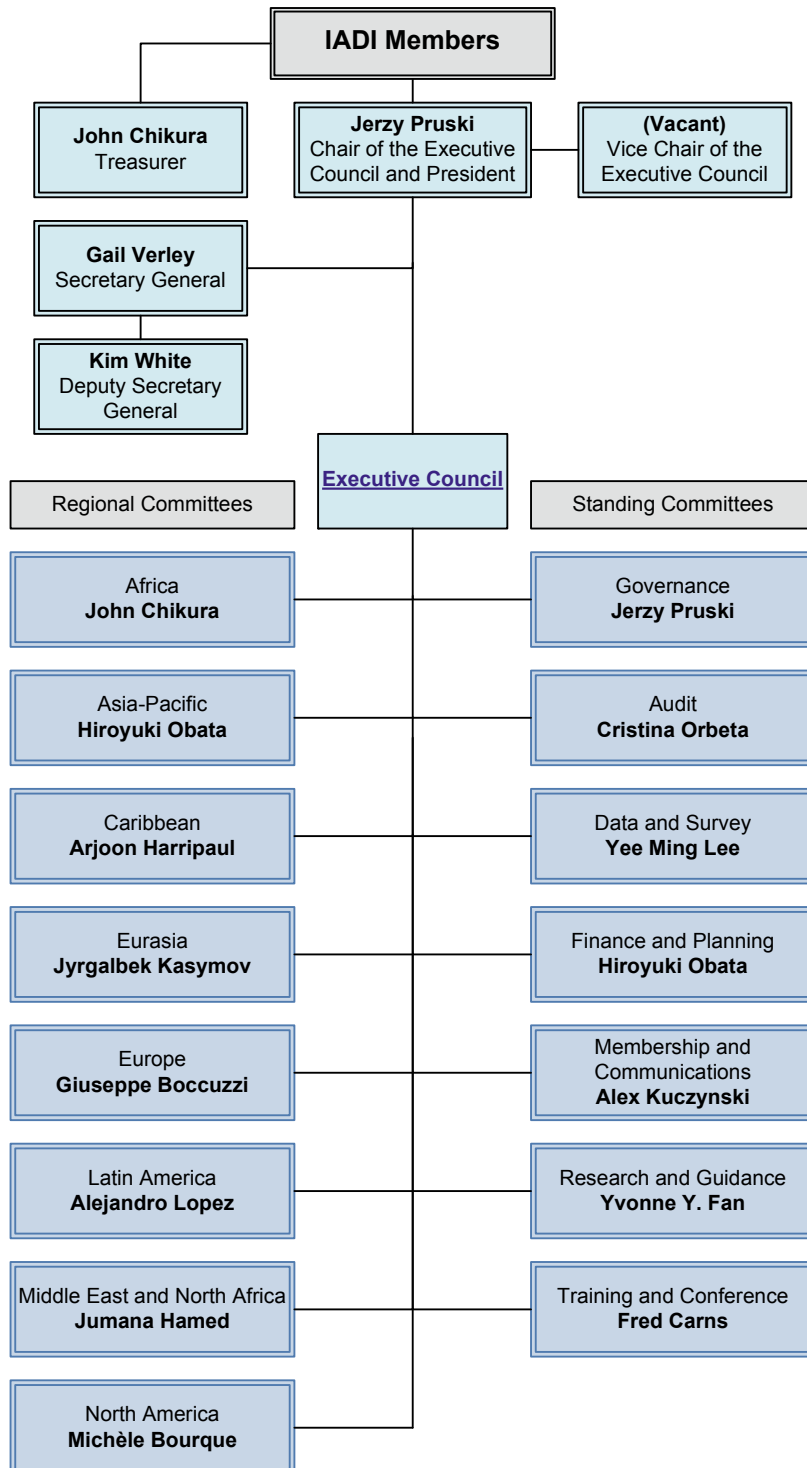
IADI Members

John Chikura
Treasurer

Jerzy Pruski
Chair of the Executive Council and President

(Vacant)
Vice Chair of the Executive Council

Gail Verley
Secretary General

Kim White
Deputy Secretary General

Executive Council

Regional Committees

Standing Committees

Africa
John Chikura

Governance
Jerzy Pruski

Asia-Pacific
Hiroyuki Obata

Audit
Cristina Orbeta

Caribbean
Arjoon Harripaul

Data and Survey
Yee Ming Lee

Eurasia
Jyrgalbek Kasymov

Finance and Planning
Hiroyuki Obata

Europe
Giuseppe Boccuzzi

Membership and Communications
Alex Kuczynski

Latin America
Alejandro Lopez

Research and Guidance
Yvonne Y. Fan

Middle East and North Africa
Jumana Hamed

Training and Conference
Fred Carns

North America
Michèle Bourque